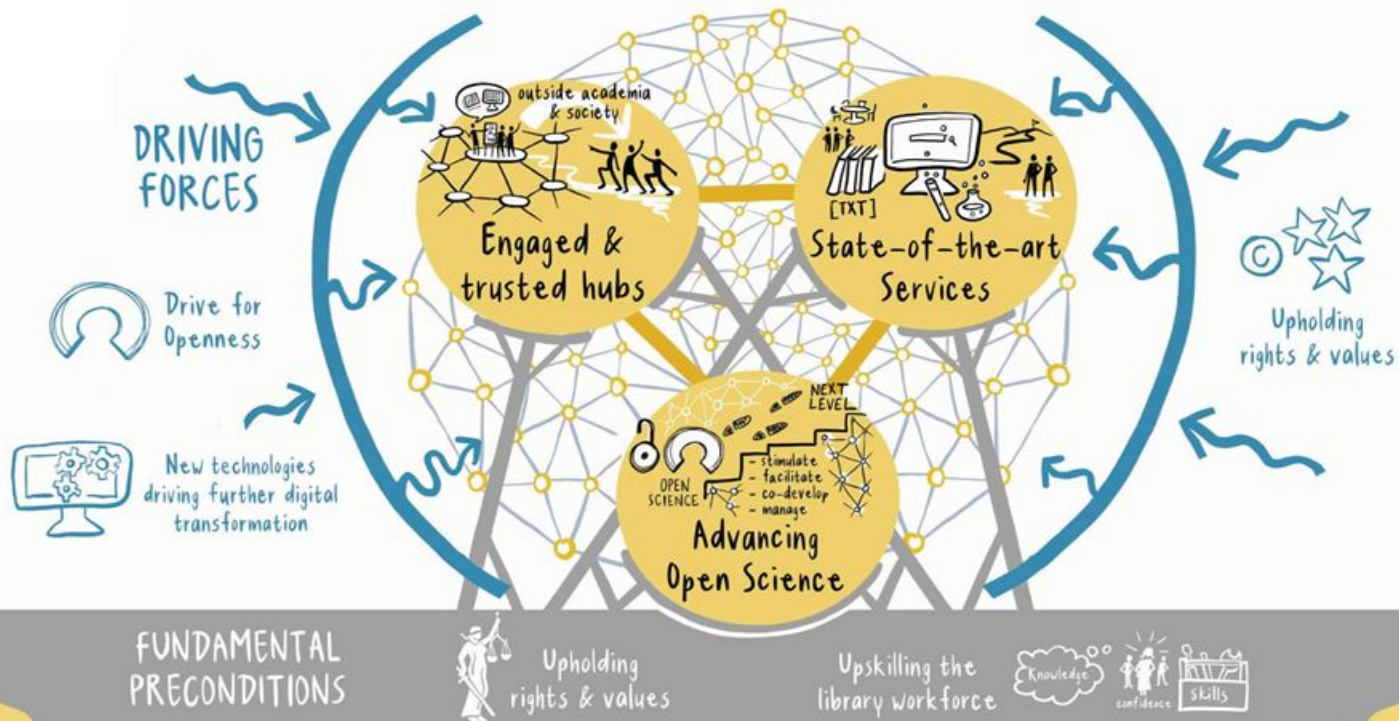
DRIVING FORCES

Drive for Openness

New technologies driving further digital transformation

outside academia & society

Engaged & trusted hubs

[TXT]

State-of-the-art Services

NEXT LEVEL

OPEN SCIENCE

- stimulate
- facilitate
- co-develop
- manage

Advancing Open Science

Upholding rights & values

FUNDAMENTAL PRECONDITIONS

Upholding rights & values

Upskilling the library workforce

Knowledge

confidence

skills